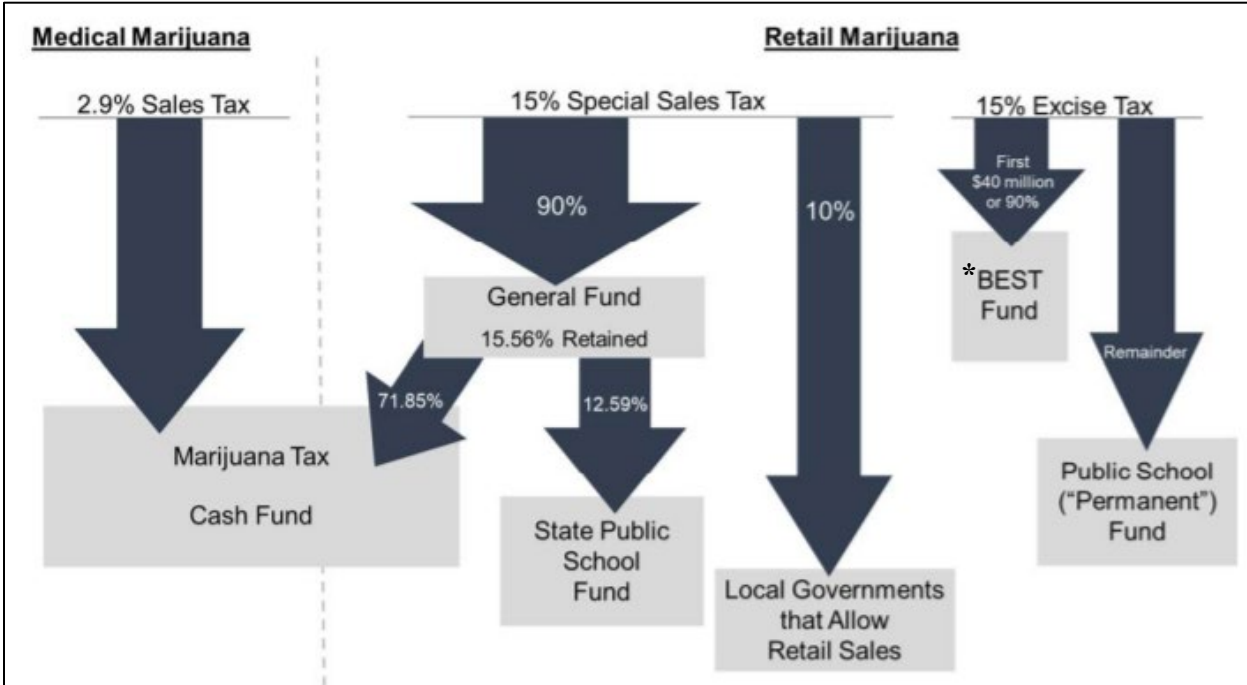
Medical Marijuana

Retail Marijuana

2.9% Sales Tax

15% Special Sales Tax

15% Excise Tax

90%

10%

First $40 million or 90%

*BEST Fund

General Fund

15.56% Retained

71.85%

12.59%

Remainder

Marijuana Tax

Cash Fund

State Public School Fund

Local Governments that Allow Retail Sales

Public School ("Permanent") Fund